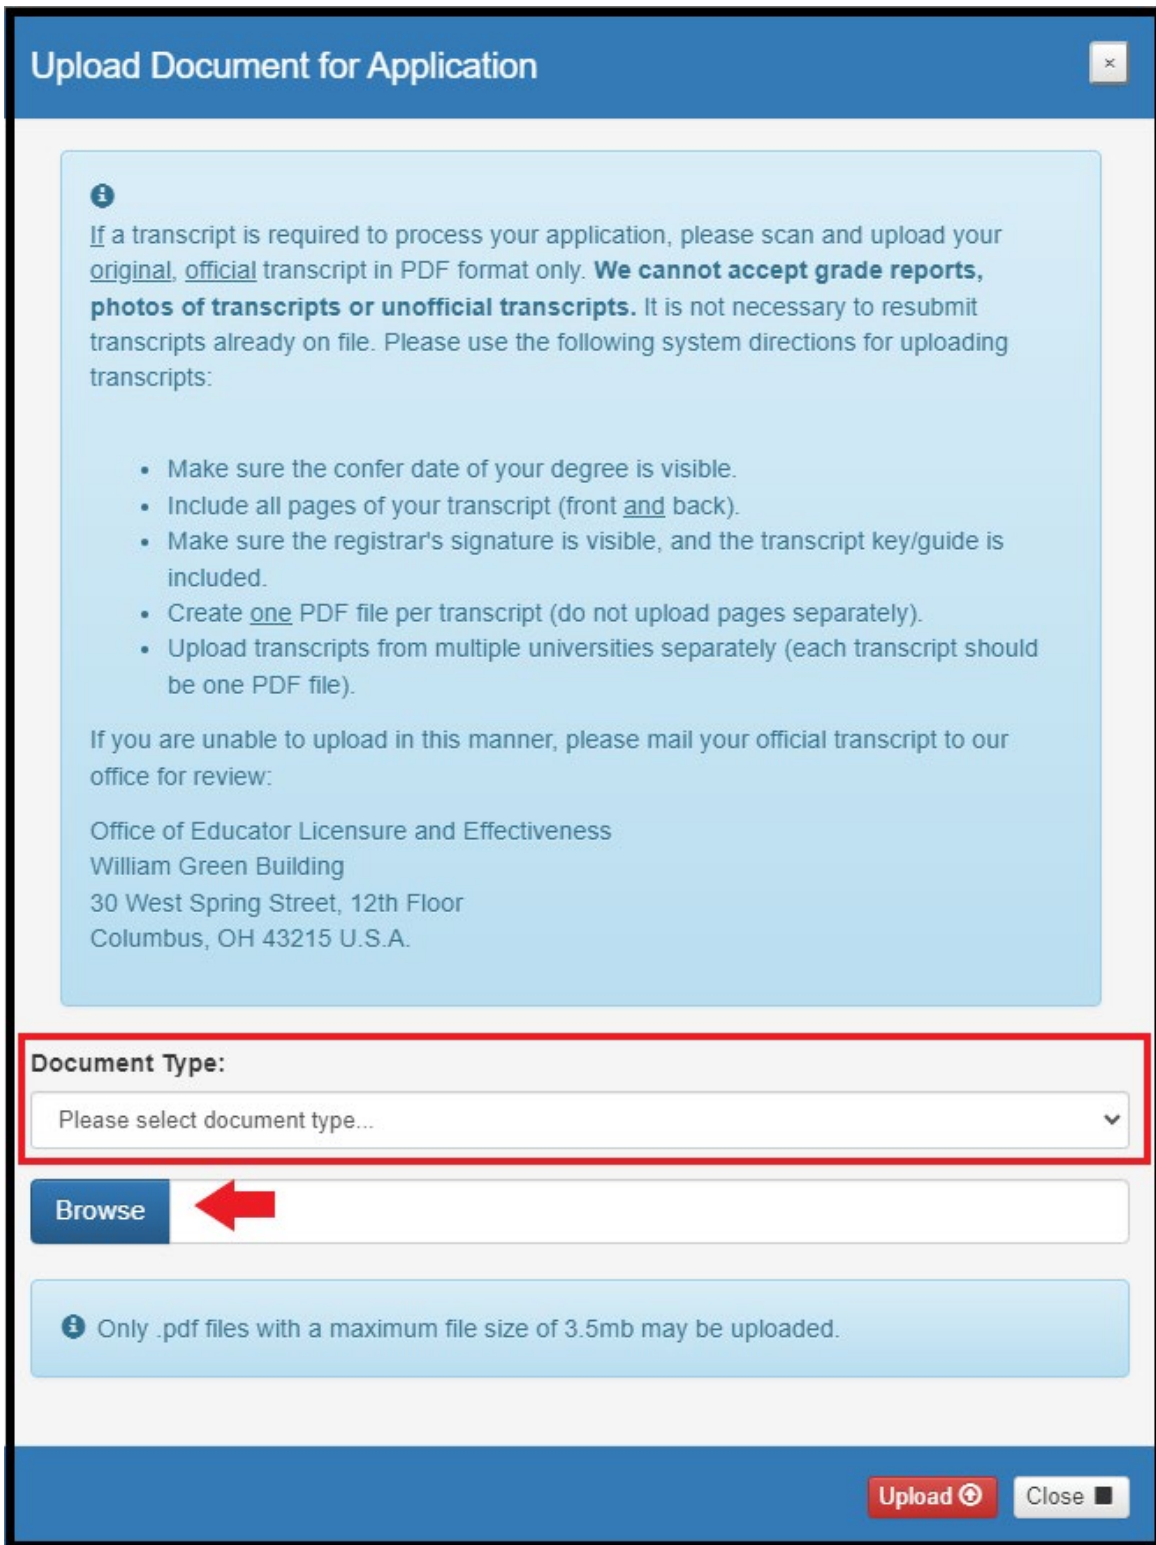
Upload Document for Application

×

If a transcript is required to process your application, please scan and upload your original, official transcript in PDF format only. **We cannot accept grade reports, photos of transcripts or unofficial transcripts.** It is not necessary to resubmit transcripts already on file. Please use the following system directions for uploading transcripts:

- Make sure the confer date of your degree is visible.
- Include all pages of your transcript (front and back).
- Make sure the registrar's signature is visible, and the transcript key/guide is included.
- Create one PDF file per transcript (do not upload pages separately).
- Upload transcripts from multiple universities separately (each transcript should be one PDF file).

If you are unable to upload in this manner, please mail your official transcript to our office for review:

Office of Educator Licensure and Effectiveness
William Green Building
30 West Spring Street, 12th Floor
Columbus, OH 43215 U.S.A.

Document Type:

Please select document type...

Browse

Only .pdf files with a maximum file size of 3.5mb may be uploaded.

Upload

Close